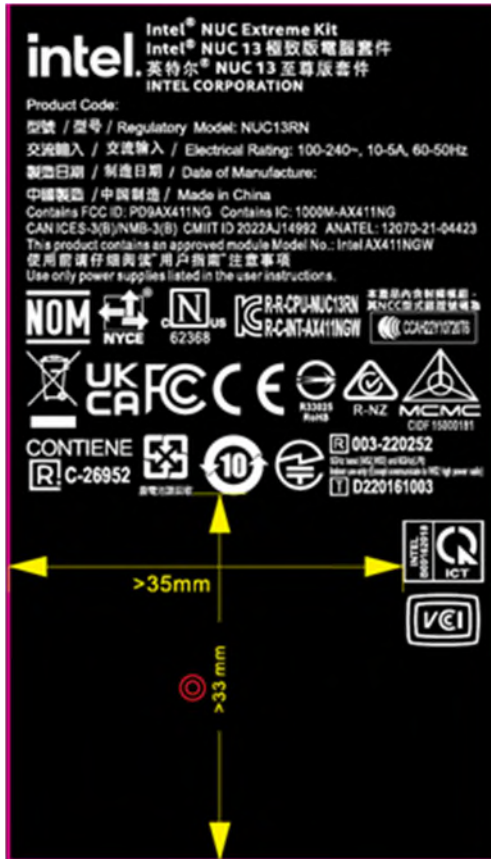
intel.

Intel® NUC Extreme Kit
Intel® NUC 13 極致版電腦套件
英特尔® NUC 13 至尊版套件
INTEL CORPORATION

Product Code:
型號 / 型号 / Regulatory Model: NUC13RN
交流輸入 / 交流输入 / Electrical Rating: 100-240~, 10-5A, 60-50Hz
製造日期 / 制造日期 / Date of Manufacture:
中國製造 / 中国制造 / Made in China
Contains FCC ID: PD9AX411NG Contains IC: 1000M-AX411NG
CAN ICES-3(B)/NMB-3(B) CMIIT ID 2022AJ14992 ANATEL: 12070-21-04423
This product contains an approved module Model No.: Intel AX411NGW
使用前请仔细阅读"用户指南"注意事项
Use only power supplies listed in the user instructions.

NOM

NYCE

N
C US
62368

R-R-CPU-NUC13RN
R-C-INT-AX411NGW

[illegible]
CCAH22Y10730T6

UK CA

R33025
RoHS

R-NZ

MCMC
CIDF 15000181

CONTIENE
R C-26952

10

R 003-220252
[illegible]
T D220161003

>35mm

>33 mm

ICT

VCI